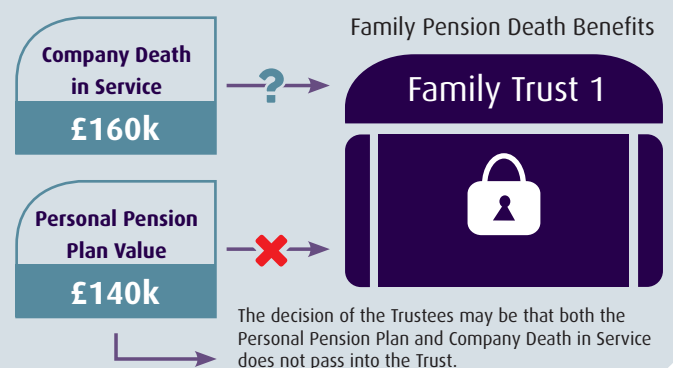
Family Pension Death Benefits

Company Death in Service

£160k

?

Family Trust 1

Personal Pension Plan Value

£140k

The decision of the Trustees may be that both the Personal Pension Plan and Company Death in Service does not pass into the Trust.